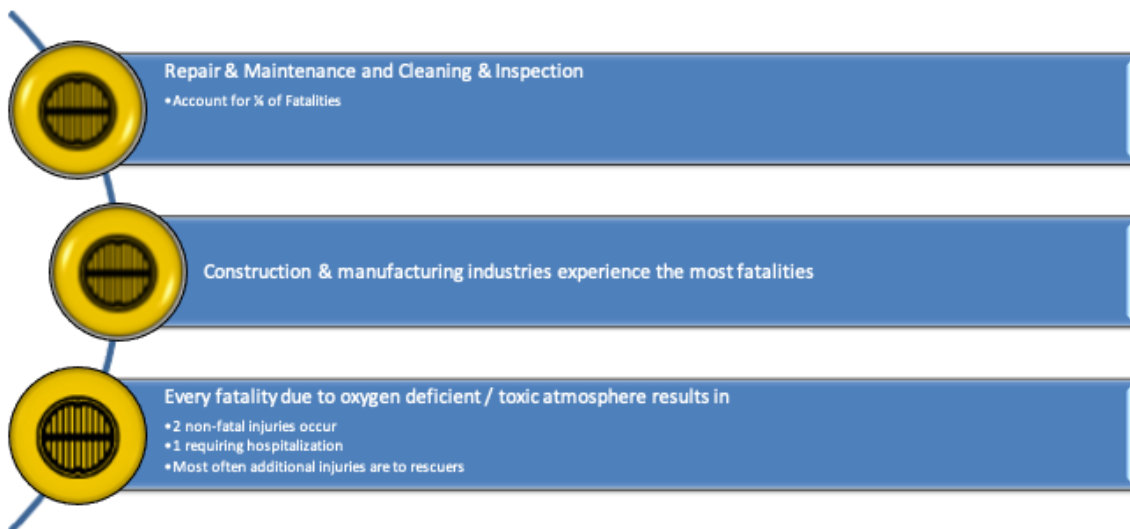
Repair & Maintenance and Cleaning & Inspection
•Account for ¾ of Fatalities

Construction & manufacturing industries experience the most fatalities

Every fatality due to oxygen deficient / toxic atmosphere results in
•2 non-fatal injuries occur
•1 requiring hospitalization
•Most often additional injuries are to rescuers